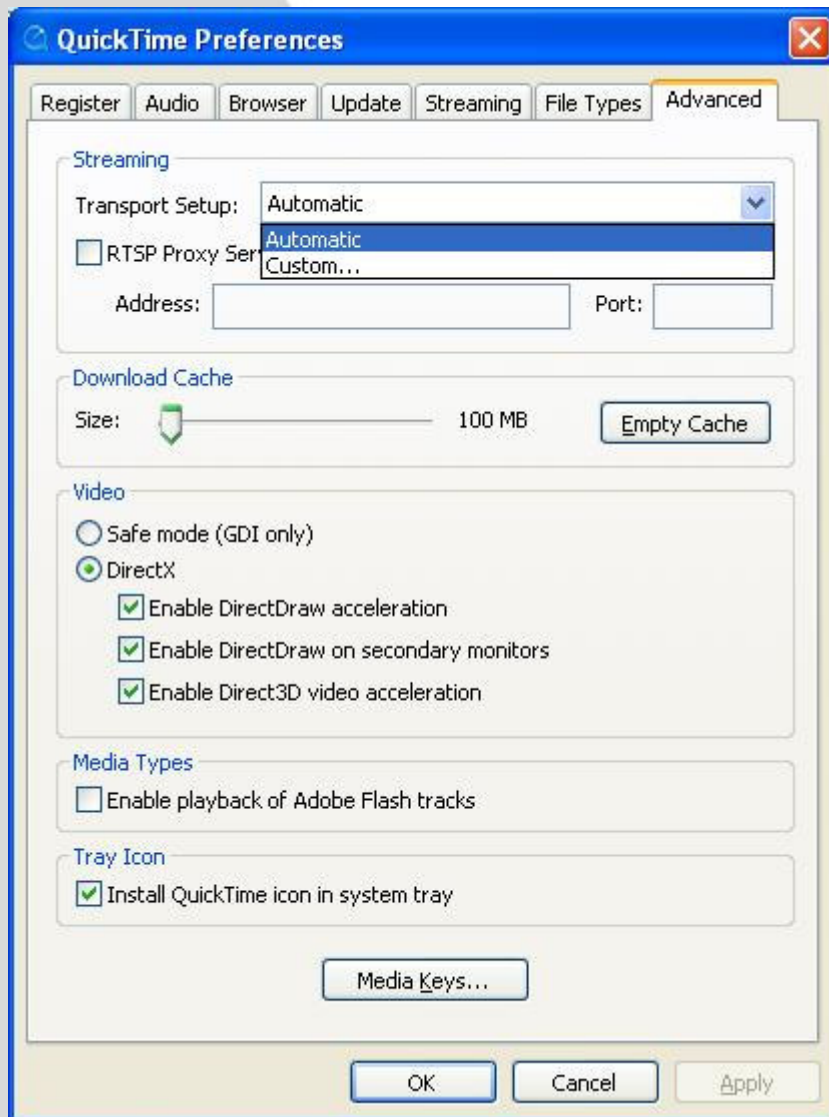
QuickTime Preferences

Register | Audio | Browser | Update | Streaming | File Types | Advanced

Streaming

Transport Setup: Automatic

Automatic
Custom...

RTSP Proxy Ser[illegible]

Address:

Port:

Download Cache

Size:

100 MB

Empty Cache

Video

Safe mode (GDI only)

DirectX

Enable DirectDraw acceleration

Enable DirectDraw on secondary monitors

Enable Direct3D video acceleration

Media Types

Enable playback of Adobe Flash tracks

Tray Icon

Install QuickTime icon in system tray

Media Keys...

OK

Cancel

Apply